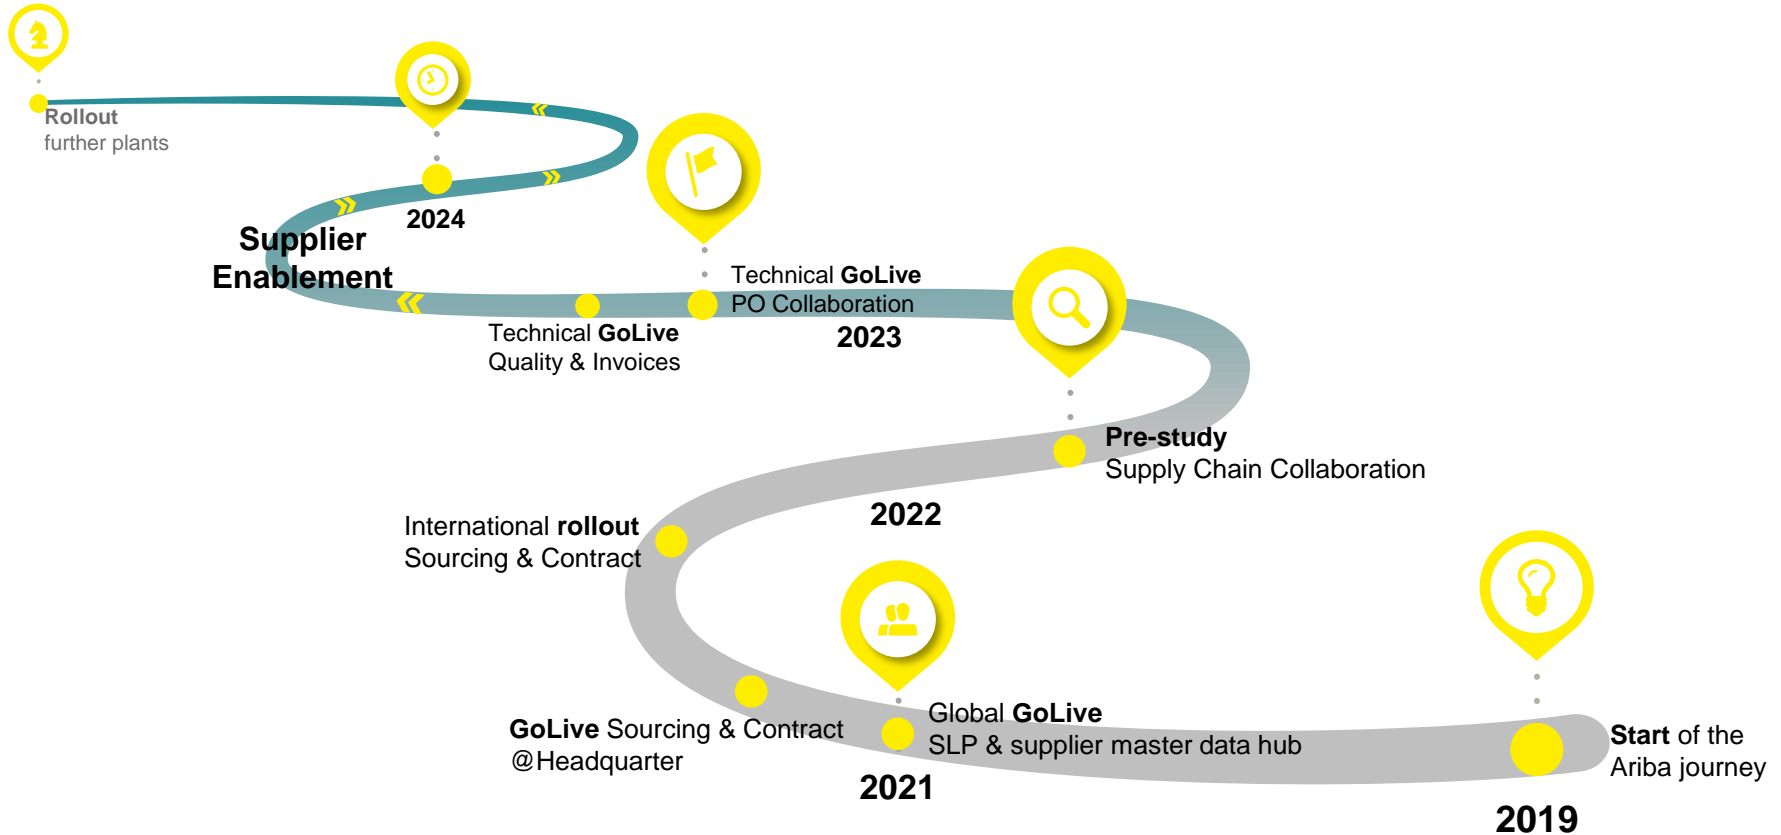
Rollout
further plants

2024

Supplier Enablement

Technical GoLive
PO Collaboration

2023

Technical GoLive
Quality & Invoices

Pre-study
Supply Chain Collaboration

2022

International rollout
Sourcing & Contract

Global GoLive
SLP & supplier master data hub

GoLive Sourcing & Contract
@Headquarter

2021

Start of the
Ariba journey

2019